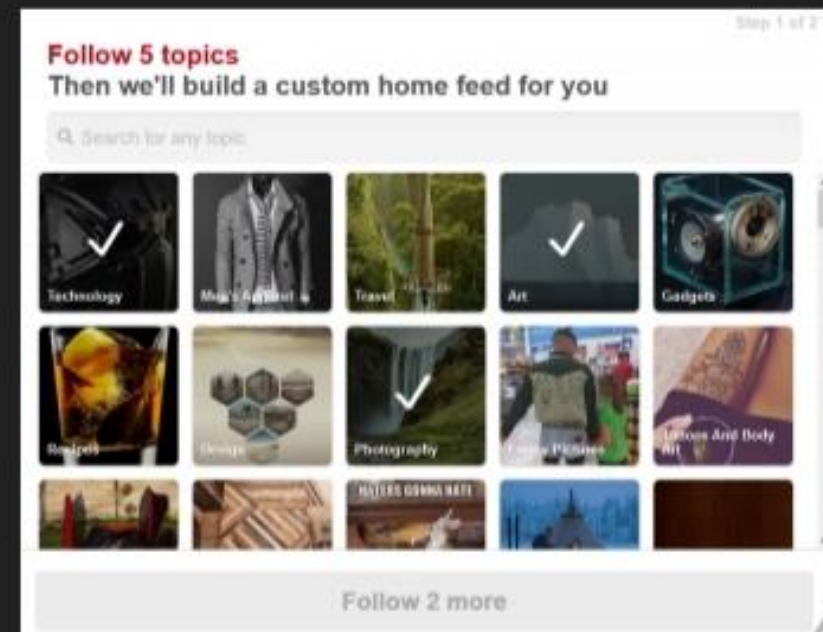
Step 1 of 2

Follow 5 topics
Then we'll build a custom home feed for you

Search for any topic

Technology
Men's Apparel
Travel
Art
Gadgets
Recipes
Design
Photography
Funny Pictures
Tattoos And Body Art

HATERS GONNA HATE

Follow 2 more